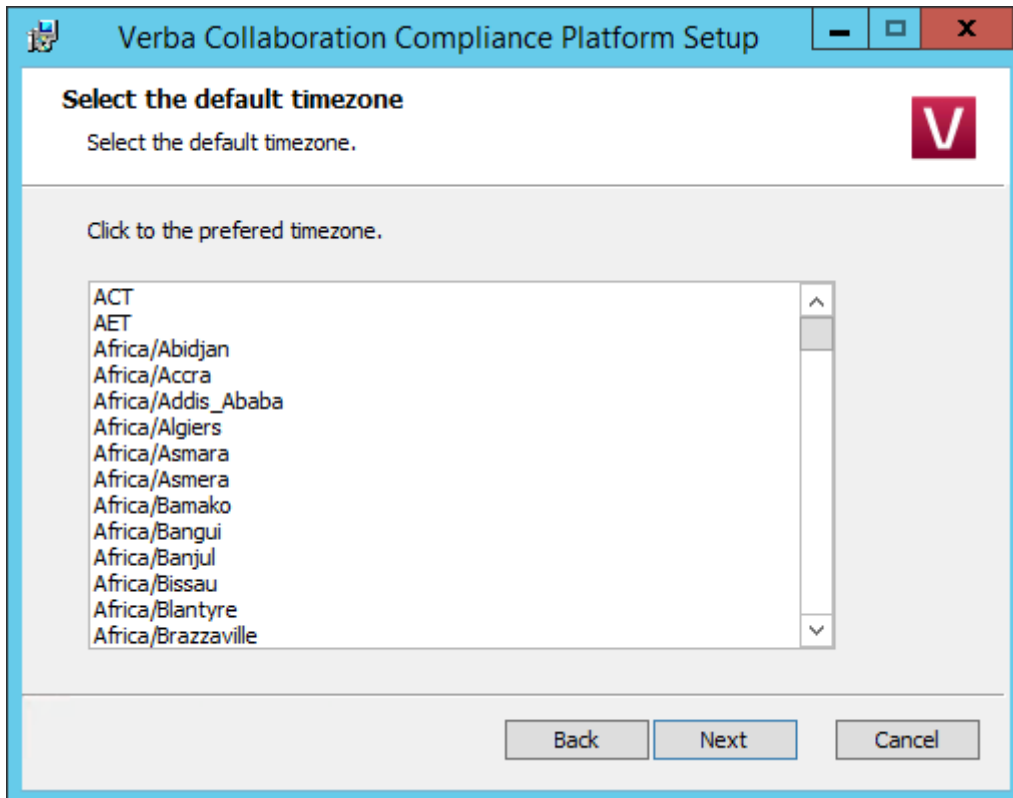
Verba Collaboration Compliance Platform Setup

Select the default timezone

Select the default timezone.

V

Click to the prefered timezone.

ACT
AET
Africa/Abidjan
Africa/Accra
Africa/Addis_Ababa
Africa/Algiers
Africa/Asmara
Africa/Asmera
Africa/Bamako
Africa/Bangui
Africa/Banjul
Africa/Bissau
Africa/Blantyre
Africa/Brazzaville

Back
Next
Cancel